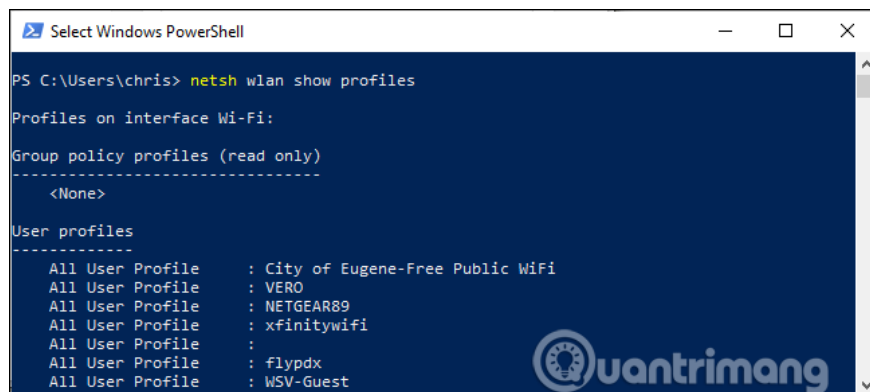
Select Windows PowerShell

PS C:\Users\chris> netsh wlan show profiles

Profiles on interface Wi-Fi:

Group policy profiles (read only)
---------------------------------
    <None>

User profiles
-------------
    All User Profile     : City of Eugene-Free Public WiFi
    All User Profile     : VERO
    All User Profile     : NETGEAR89
    All User Profile     : xfinitywifi
    All User Profile     :
    All User Profile     : flypdx
    All User Profile     : WSV-Guest

Quantrimang